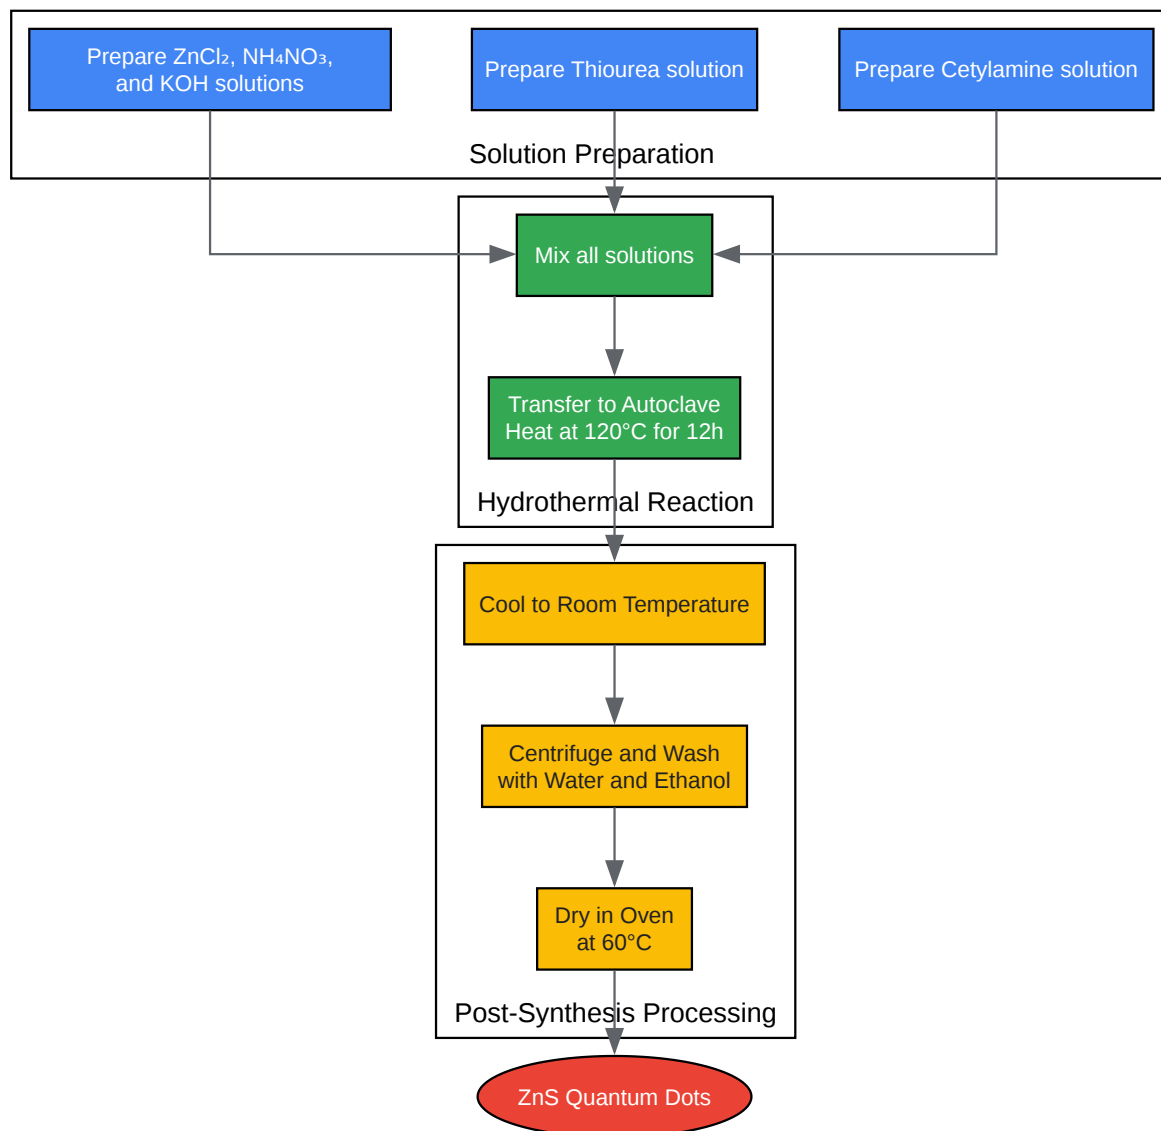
Prepare $ZnCl_2$, $NH_4NO_3$, and KOH solutions

Prepare Thiourea solution

Prepare Cetylamine solution

Solution Preparation

Mix all solutions

Transfer to Autoclave Heat at 120°C for 12h

Hydrothermal Reaction

Cool to Room Temperature

Centrifuge and Wash with Water and Ethanol

Dry in Oven at 60°C

Post-Synthesis Processing

ZnS Quantum Dots